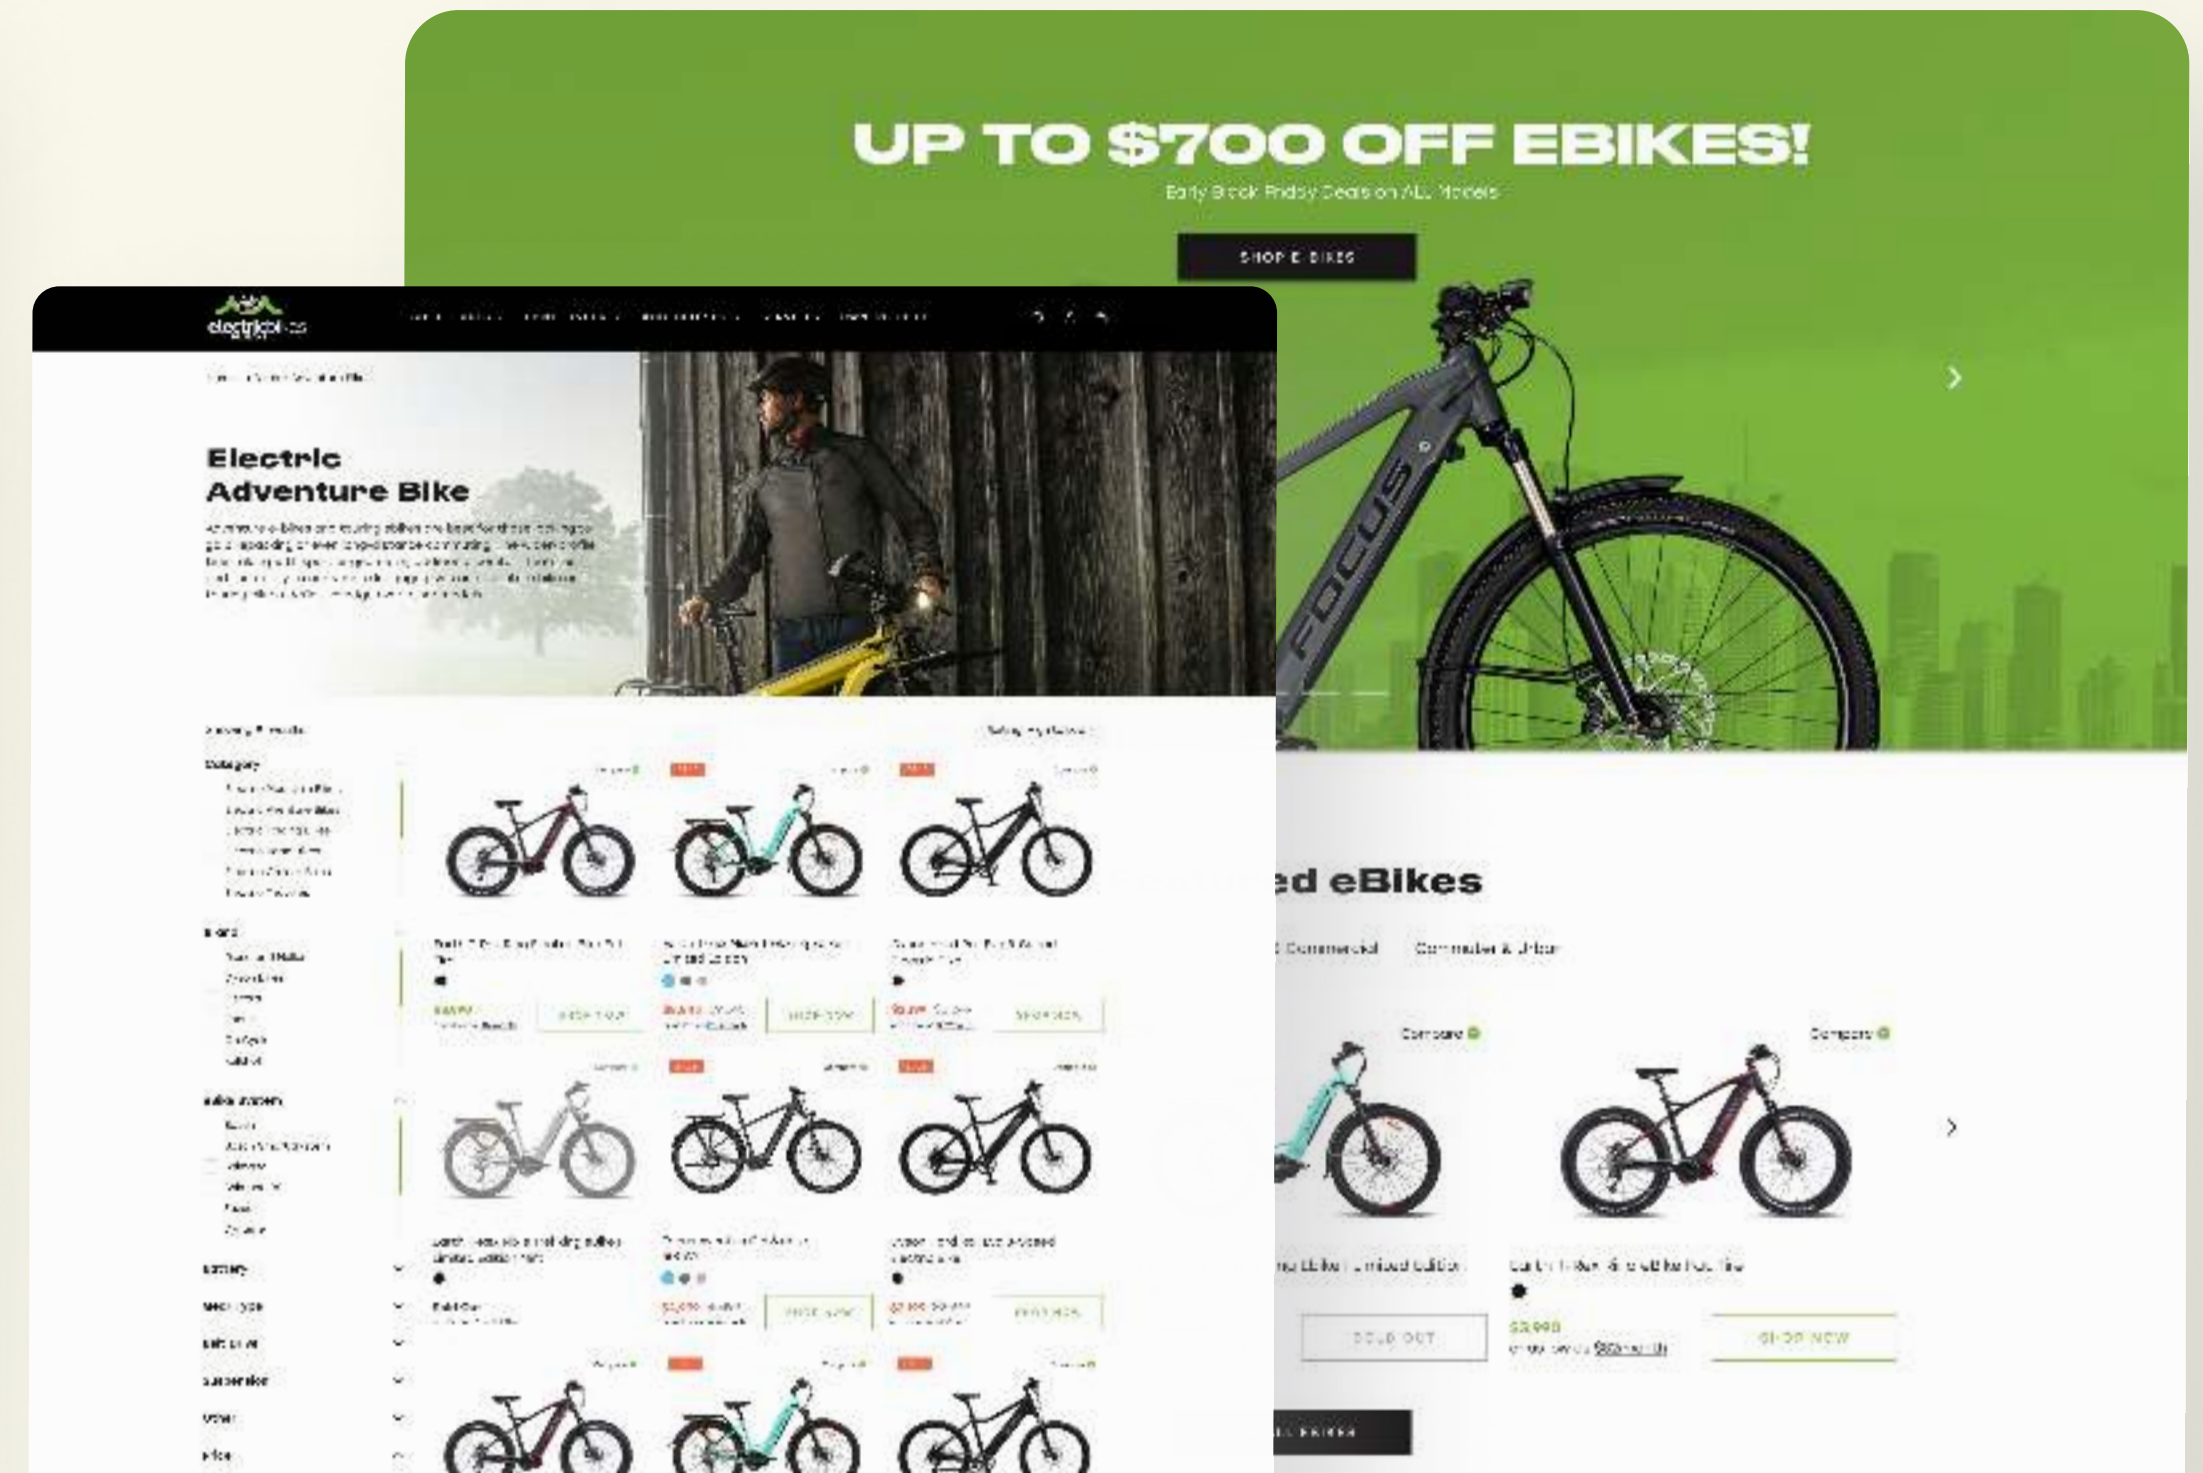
UP TO $700 OFF EBIKES!

Early Black Friday Deals on ALL Models

SHOP E-BIKES

FOCUS

ed eBikes

Commercial Commuter & Urban

Compare Compare

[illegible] Limited Edition

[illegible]

$3,998

SOLD OUT

SHOP NOW

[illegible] EBIKES

electricbikes

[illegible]

Electric Adventure Bike

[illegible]

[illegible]

Category

Brand

Battery

Price

SHOP NOW

SHOP NOW

SHOP NOW

SHOP NOW